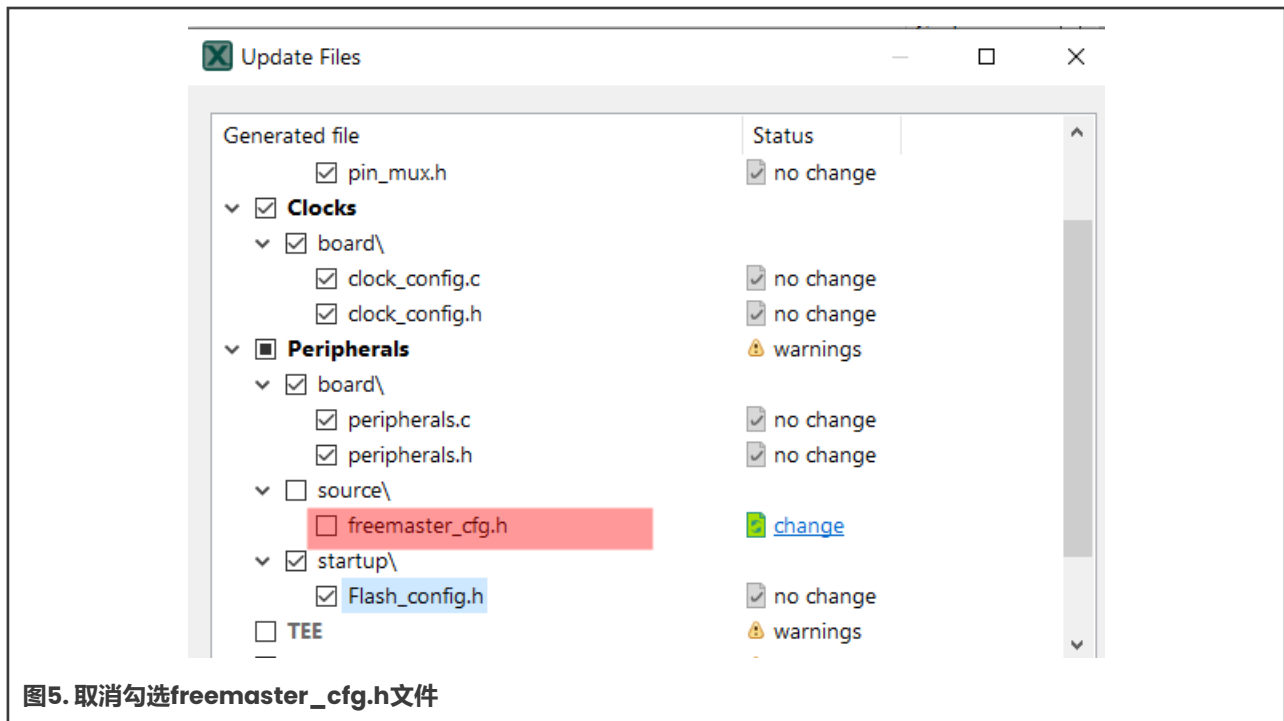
Update Files

| Generated file | Status |
|---|---|
| pin_mux.h | no change |
| Clocks | |
| board\ | |
| clock_config.c | no change |
| clock_config.h | no change |
| Peripherals | warnings |
| board\ | |
| peripherals.c | no change |
| peripherals.h | no change |
| source\ | |
| freemaster_cfg.h | change |
| startup\ | |
| Flash_config.h | no change |
| TEE | warnings |

图5. 取消勾选freemaster_cfg.h文件